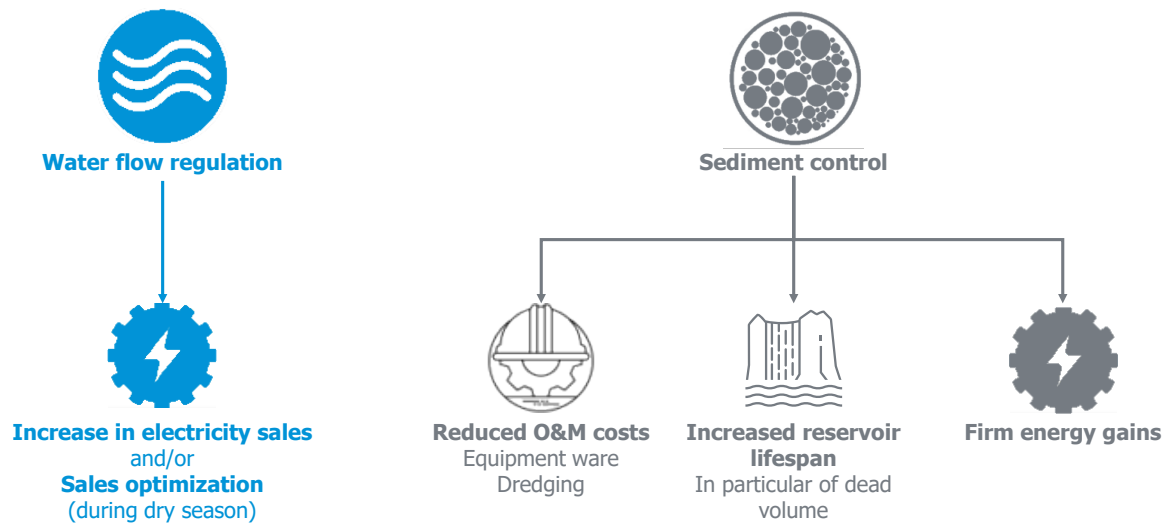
Water flow regulation

Increase in electricity sales
and/or
Sales optimization
(during dry season)

Sediment control

Reduced O&M costs
Equipment ware
Dredging

Increased reservoir lifespan
In particular of dead volume

Firm energy gains